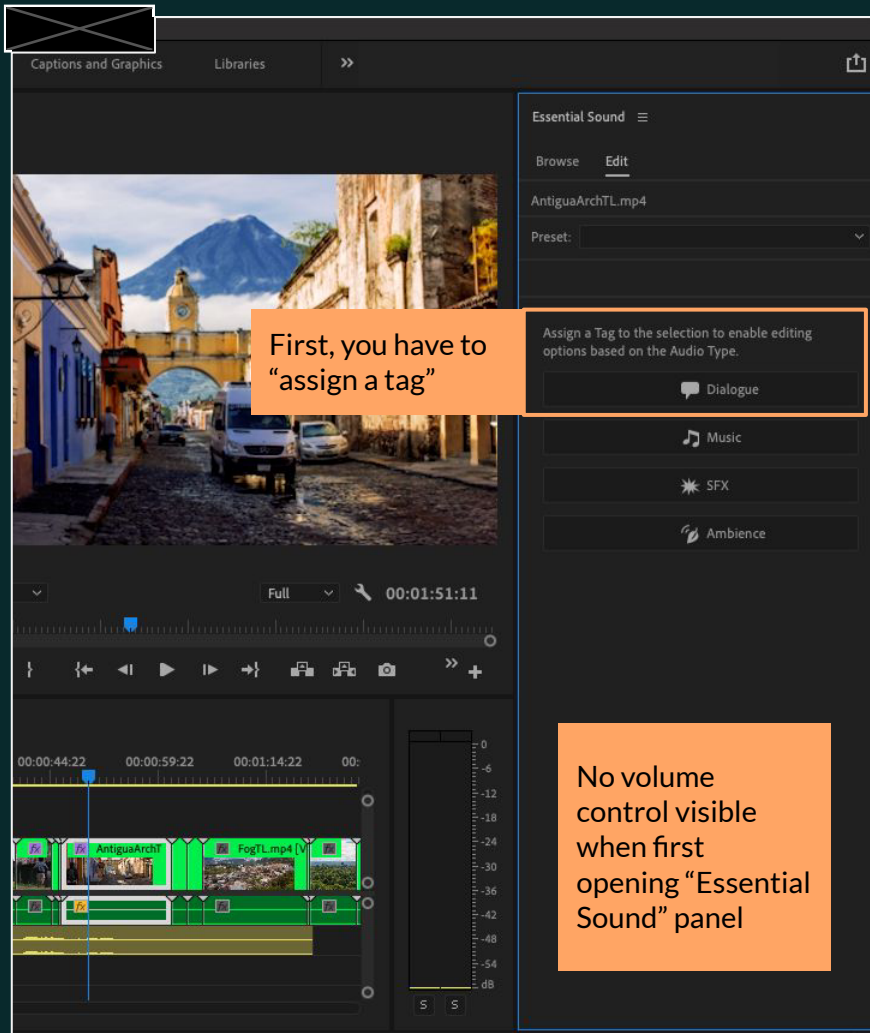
Captions and Graphics
Libraries
»

Essential Sound ≡
Browse
Edit
AntiguaArchTL.mp4
Preset:

First, you have to "assign a tag"

Assign a Tag to the selection to enable editing options based on the Audio Type.
Dialogue
Music
SFX
Ambience

Full
00:01:51:11

00:00:44:22
00:00:59:22
00:01:14:22
00:
AntiguaArchT
FogTL.mp4 [V

0
-6
-12
-18
-24
-30
-36
-42
-48
-54
dB
S
S

No volume control visible when first opening "Essential Sound" panel